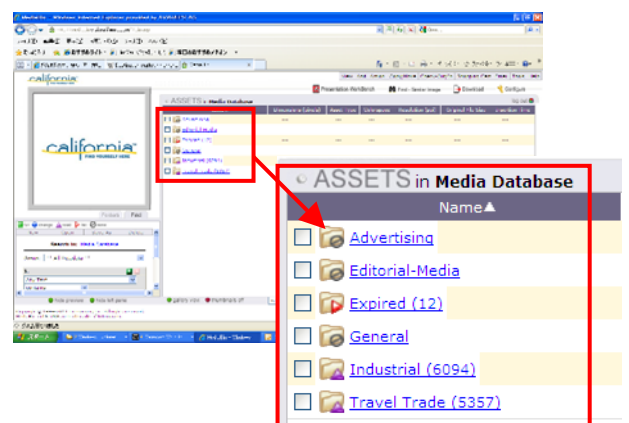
california
FIND YOURSELF HERE

ASSETS in Media Database

Name▲

Advertising

Editorial-Media

Expired (12)

General

Industrial (6094)

Travel Trade (5357)

Presentation Workbench
Print / Save Image
Download
Configure

ASSETS » Media Database

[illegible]